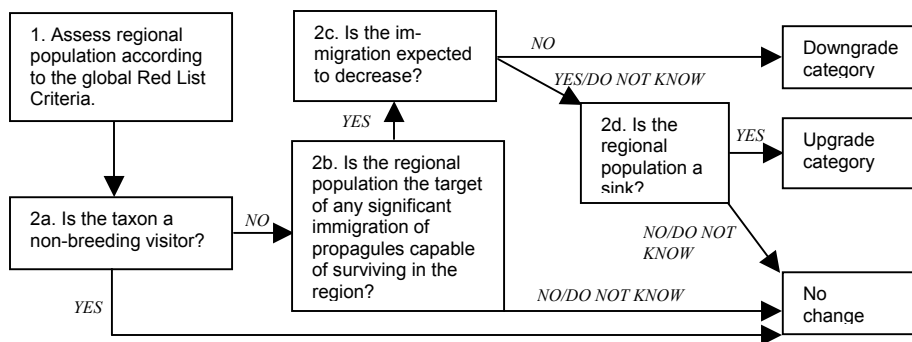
1. Assess regional population according to the global Red List Criteria.

2a. Is the taxon a non-breeding visitor?

YES

NO

2b. Is the regional population the target of any significant immigration of propagules capable of surviving in the region?

YES

2c. Is the immigration expected to decrease?

NO

Downgrade category

YES/DO NOT KNOW

2d. Is the regional population a sink?

YES

Upgrade category

NO/DO NOT KNOW

NO/DO NOT KNOW

No change